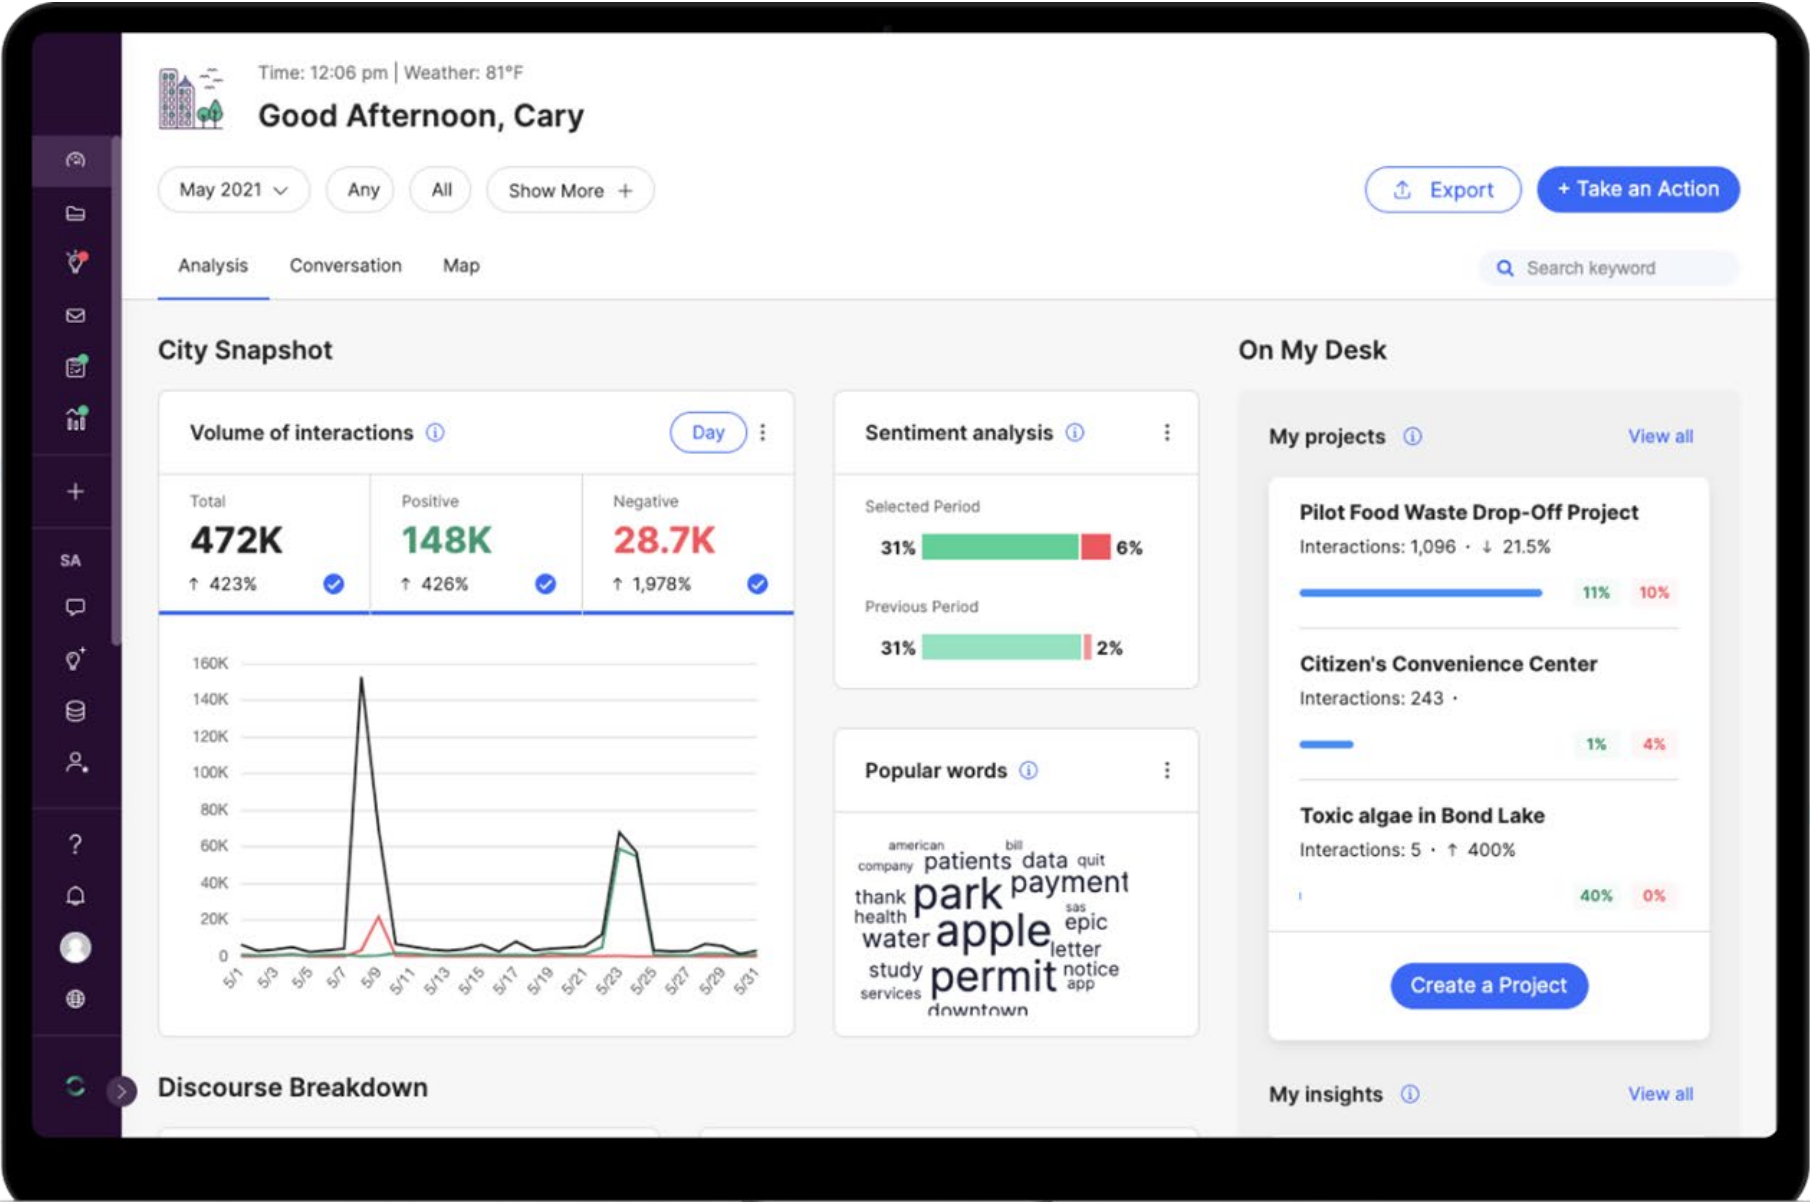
SA

Time: 12:06 pm | Weather: 81°F

Good Afternoon, Cary

May 2021 Any All Show More +

Export + Take an Action

Analysis Conversation Map

Search keyword

City Snapshot

Volume of interactions Day

Total
472K
↑ 423%

Positive
148K
↑ 426%

Negative
28.7K
↑ 1,978%

160K
140K
120K
100K
80K
60K
40K
20K
0

5/1 5/3 5/5 5/7 5/9 5/11 5/13 5/15 5/17 5/19 5/21 5/23 5/25 5/27 5/29 5/31

Sentiment analysis

Selected Period
31% 6%

Previous Period
31% 2%

Popular words

american bill company patients data quit thank park payment health sas water apple epic letter study permit notice services app downtown

On My Desk

My projects View all

Pilot Food Waste Drop-Off Project
Interactions: 1,096 · ↓ 21.5%
11% 10%

Citizen's Convenience Center
Interactions: 243 ·
1% 4%

Toxic algae in Bond Lake
Interactions: 5 · ↑ 400%
40% 0%

Create a Project

My insights View all

Discourse Breakdown